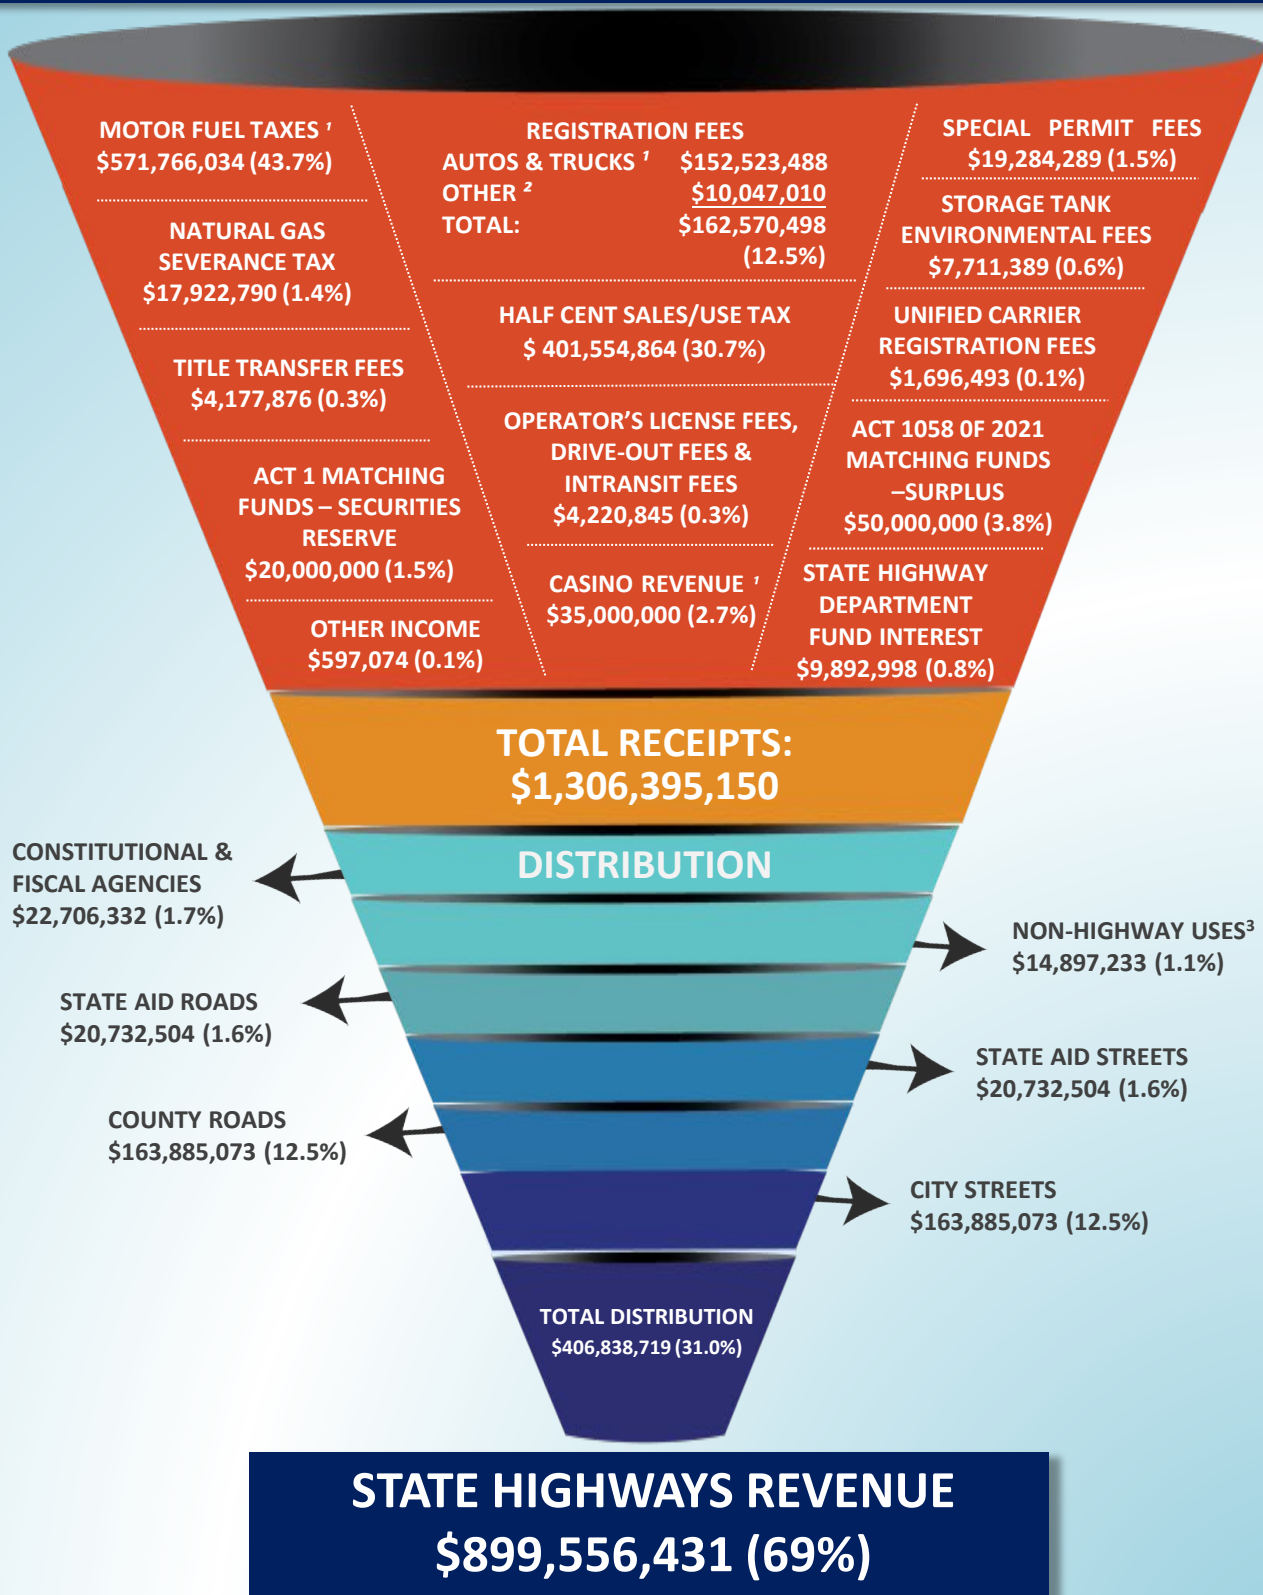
MOTOR FUEL TAXES $^1$
$571,766,034 (43.7%)

NATURAL GAS SEVERANCE TAX
$17,922,790 (1.4%)

TITLE TRANSFER FEES
$4,177,876 (0.3%)

ACT 1 MATCHING FUNDS – SECURITIES RESERVE
$20,000,000 (1.5%)

OTHER INCOME
$597,074 (0.1%)

REGISTRATION FEES
AUTOS & TRUCKS $^1$ $152,523,488
OTHER $^2$ $10,047,010
TOTAL: $162,570,498 (12.5%)

HALF CENT SALES/USE TAX
$ 401,554,864 (30.7%)

OPERATOR'S LICENSE FEES, DRIVE-OUT FEES & INTRANSIT FEES
$4,220,845 (0.3%)

CASINO REVENUE $^1$
$35,000,000 (2.7%)

SPECIAL PERMIT FEES
$19,284,289 (1.5%)

STORAGE TANK ENVIRONMENTAL FEES
$7,711,389 (0.6%)

UNIFIED CARRIER REGISTRATION FEES
$1,696,493 (0.1%)

ACT 1058 0F 2021 MATCHING FUNDS –SURPLUS
$50,000,000 (3.8%)

STATE HIGHWAY DEPARTMENT FUND INTEREST
$9,892,998 (0.8%)

TOTAL RECEIPTS:
$1,306,395,150

DISTRIBUTION

CONSTITUTIONAL & FISCAL AGENCIES
$22,706,332 (1.7%)

NON-HIGHWAY USES$^3$
$14,897,233 (1.1%)

STATE AID ROADS
$20,732,504 (1.6%)

STATE AID STREETS
$20,732,504 (1.6%)

COUNTY ROADS
$163,885,073 (12.5%)

CITY STREETS
$163,885,073 (12.5%)

TOTAL DISTRIBUTION
$406,838,719 (31.0%)

STATE HIGHWAYS REVENUE
$899,556,431 (69%)